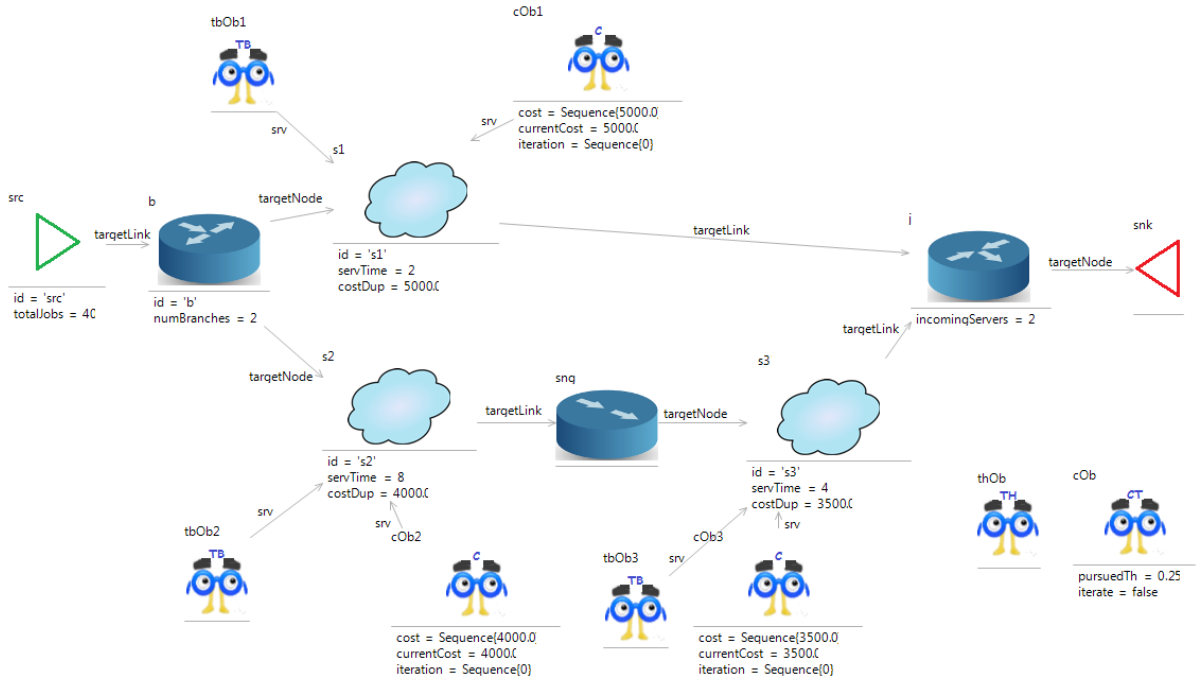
tbOb1
TB
srv

cOb1
C
cost = Sequence{5000.0
currentCost = 5000.0
iteration = Sequence{0}
srv

s1
src
targetLink
b
targetNode
id = 's1'
servTime = 2
costDup = 5000.0
targetLink
i
snk
targetNode
id = 'src'
totalJobs = 40
id = 'b'
numBranches = 2
incomingServers = 2
targetLink

s2
targetNode
snq
s3
targetLink
targetNode
id = 's2'
servTime = 8
costDup = 4000.0
id = 's3'
servTime = 4
costDup = 3500.0

thOb
TH
cOb
CT
pursuedTh = 0.25
iterate = false

srv
tbOb2
TB
srv
cOb2
C
cost = Sequence{4000.0
currentCost = 4000.0
iteration = Sequence{0}

tbOb3
TB
srv
cOb3
srv
C
cost = Sequence{3500.0
currentCost = 3500.0
iteration = Sequence{0}